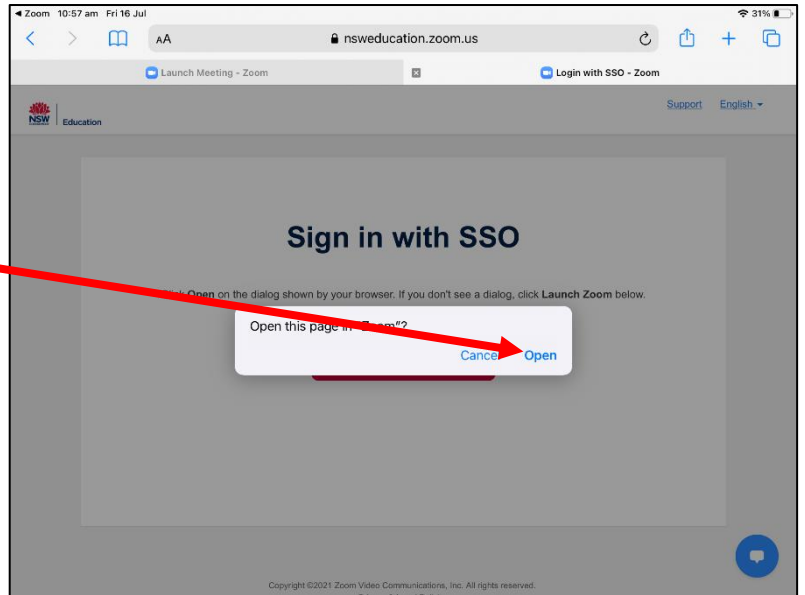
◂ Zoom 10:57 am Fri 16 Jul

31%

AA nsweducation.zoom.us

Launch Meeting - Zoom

Login with SSO - Zoom

NSW Education

Support English

Sign in with SSO

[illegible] Open on the dialog shown by your browser. If you don't see a dialog, click Launch Zoom below.

Open this page in "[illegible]"?

Cance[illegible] Open

Copyright ©2021 Zoom Video Communications, Inc. All rights reserved.